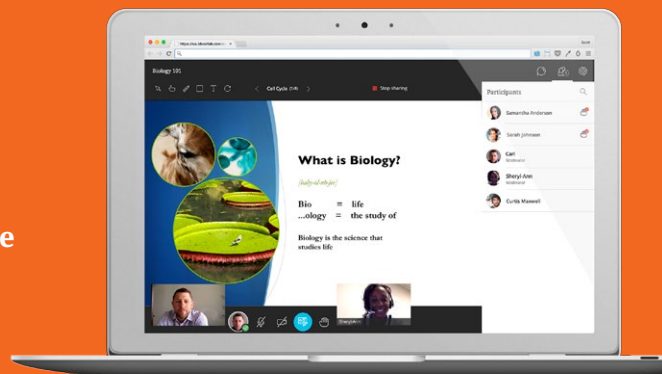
e

Biology 101

Cell Cycle (1/4)

Stop sharing

Participants

Samantha Anderson

Sarah Johnson

Carl
Moderator

Sheryl Ann
Moderator

Curtis Maxwell

What is Biology?

/baɪˈɒlədʒi/

Bio = life
...ology = the study of

Biology is the science that studies life

Sheryl Ann